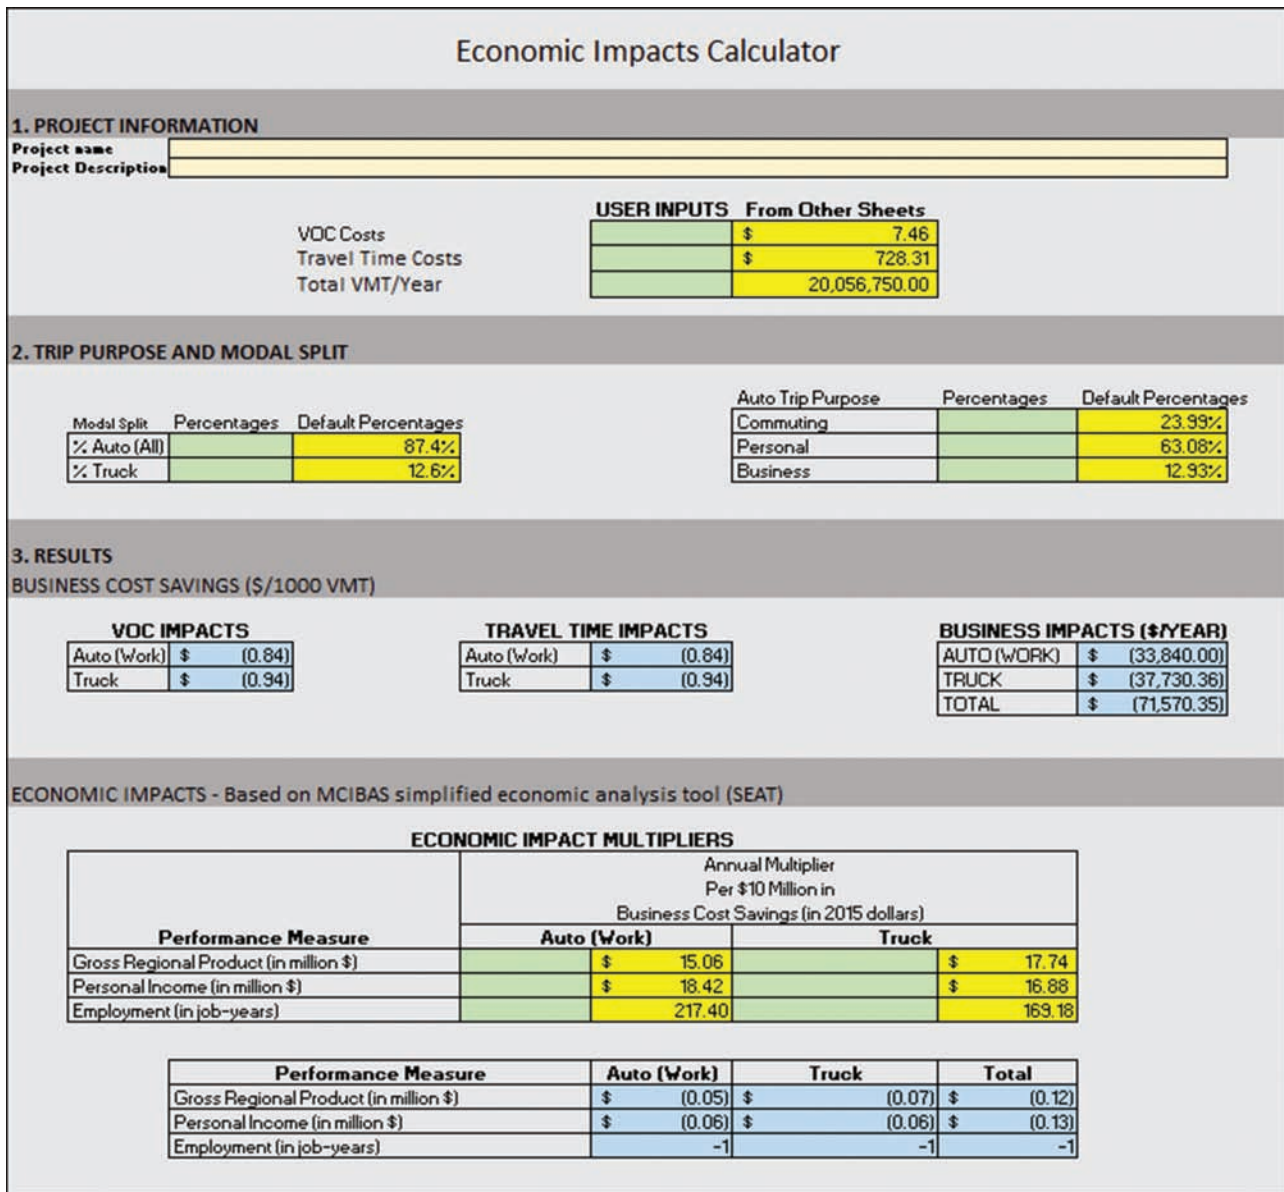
Economic Impacts Calculator

1. PROJECT INFORMATION

Project name

Project Description

| | USER INPUTS | From Other Sheets |
|---|---|---|
| VOC Costs | | \$ 7.46 |
| Travel Time Costs | | \$ 728.31 |
| Total VMT/Year | | 20,056,750.00 |

2. TRIP PURPOSE AND MODAL SPLIT

| Modal Split | Percentages | Default Percentages |
|---|---|---|
| % Auto (All) | | 87.4% |
| % Truck | | 12.6% |

| Auto Trip Purpose | Percentages | Default Percentages |
|---|---|---|
| Commuting | | 23.99% |
| Personal | | 63.08% |
| Business | | 12.93% |

3. RESULTS

BUSINESS COST SAVINGS (\$/1000 VMT)

VOC IMPACTS

| | |
|---|---|
| Auto (Work) | \$ (0.84) |
| Truck | \$ (0.94) |

TRAVEL TIME IMPACTS

| | |
|---|---|
| Auto (Work) | \$ (0.84) |
| Truck | \$ (0.94) |

BUSINESS IMPACTS (\$/YEAR)

| | |
|---|---|
| AUTO (WORK) | \$ (33,840.00) |
| TRUCK | \$ (37,730.36) |
| TOTAL | \$ (71,570.35) |

ECONOMIC IMPACTS - Based on MCIBAS simplified economic analysis tool (SEAT)

ECONOMIC IMPACT MULTIPLIERS

Annual Multiplier Per \$10 Million in Business Cost Savings (in 2015 dollars)

| Performance Measure | Auto (Work) | | Truck | |
|---|---|---|---|---|
| Gross Regional Product (in million \$) | | \$ 15.06 | | \$ 17.74 |
| Personal Income (in million \$) | | \$ 18.42 | | \$ 16.88 |
| Employment (in job-years) | | 217.40 | | 169.18 |

| Performance Measure | Auto (Work) | Truck | Total |
|---|---|---|---|
| Gross Regional Product (in million \$) | \$ (0.05) | \$ (0.07) | \$ (0.12) |
| Personal Income (in million \$) | \$ (0.06) | \$ (0.06) | \$ (0.13) |
| Employment (in job-years) | -1 | -1 | -1 |